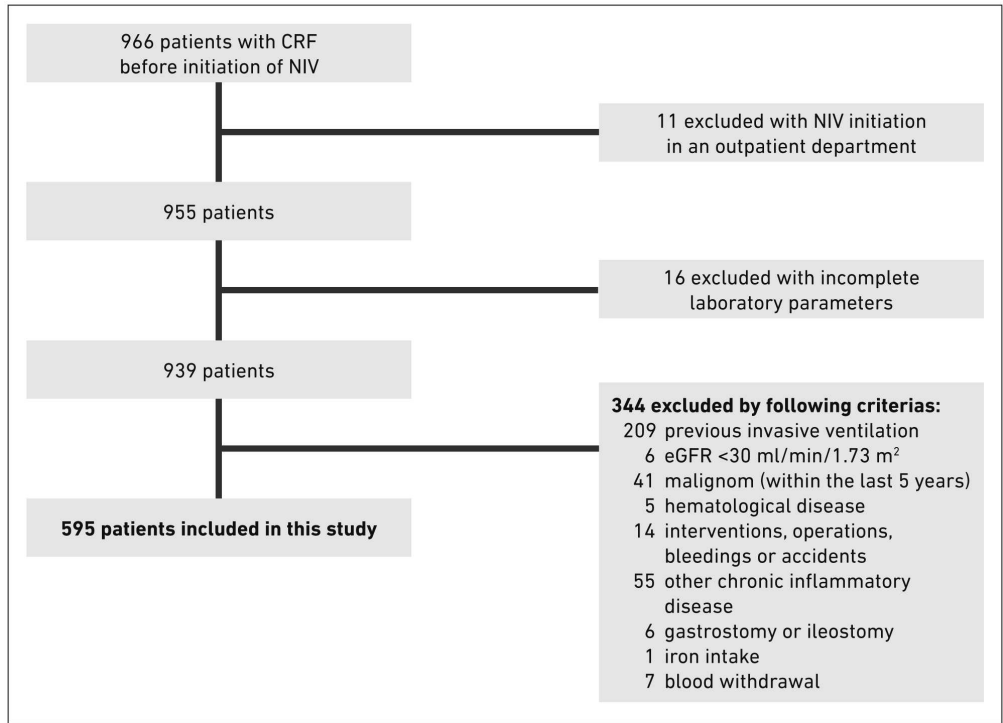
966 patients with CRF before initiation of NIV

11 excluded with NIV initiation in an outpatient department

955 patients

16 excluded with incomplete laboratory parameters

939 patients

**344 excluded by following criterias:**
209 previous invasive ventilation
6 eGFR <30 ml/min/1.73 m$^2$
41 malignom (within the last 5 years)
5 hematological disease
14 interventions, operations, bleedings or accidents
55 other chronic inflammatory disease
6 gastrostomy or ileostomy
1 iron intake
7 blood withdrawal

**595 patients included in this study**